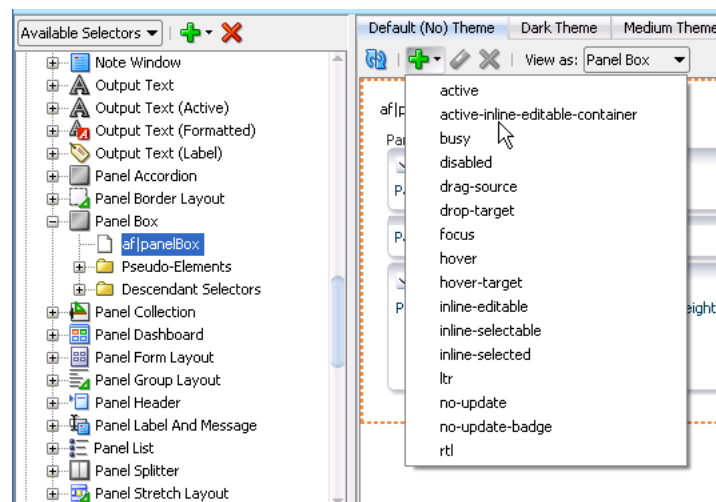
Available Selectors

Note Window
Output Text
Output Text (Active)
Output Text (Formatted)
Output Text (Label)
Panel Accordion
Panel Border Layout
Panel Box
af|panelBox
Pseudo-Elements
Descendant Selectors
Panel Collection
Panel Dashboard
Panel Form Layout
Panel Group Layout
Panel Header
Panel Label And Message
Panel List
Panel Splitter
Panel Stretch Layout

Default (No) Theme | Dark Theme | Medium Theme

View as: Panel Box

af|p
Pan
P
P
P
eight

active
active-inline-editable-container
busy
disabled
drag-source
drop-target
focus
hover
hover-target
inline-editable
inline-selectable
inline-selected
ltr
no-update
no-update-badge
rtl